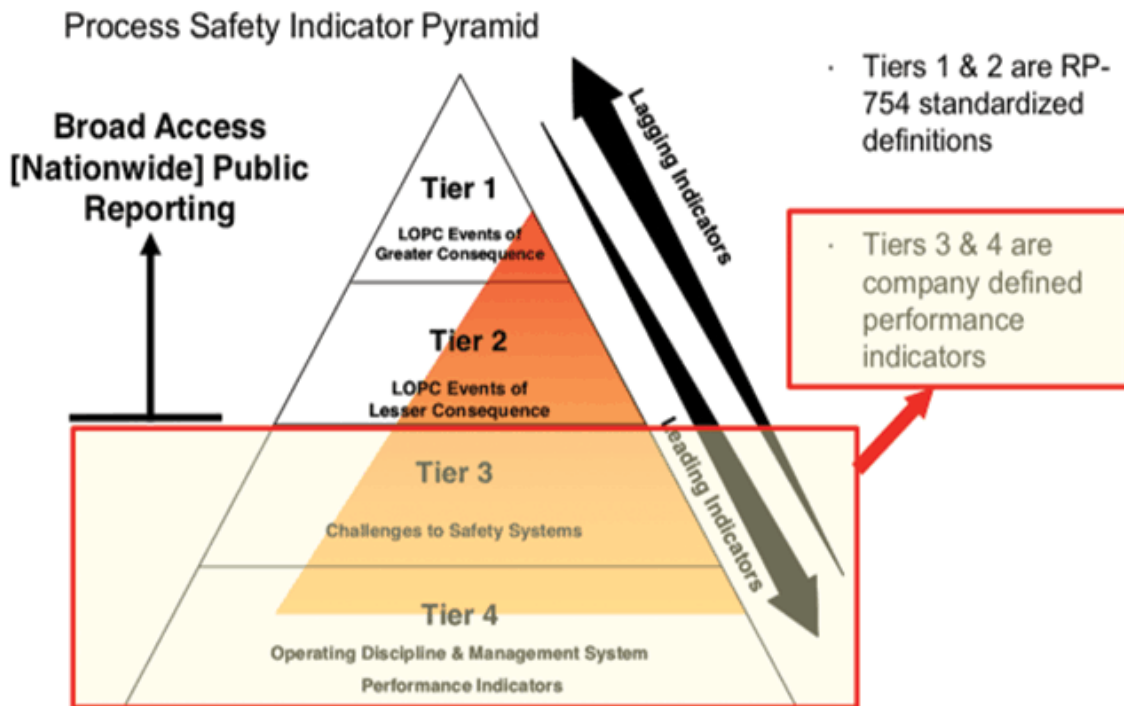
Process Safety Indicator Pyramid

Broad Access [Nationwide] Public Reporting

Tier 1

LOPC Events of Greater Consequence

Tier 2

LOPC Events of Lesser Consequence

Tier 3

Challenges to Safety Systems

Tier 4

Operating Discipline & Management System Performance Indicators

Lagging Indicators

Leading Indicators

· Tiers 1 & 2 are RP-754 standardized definitions

· Tiers 3 & 4 are company defined performance indicators